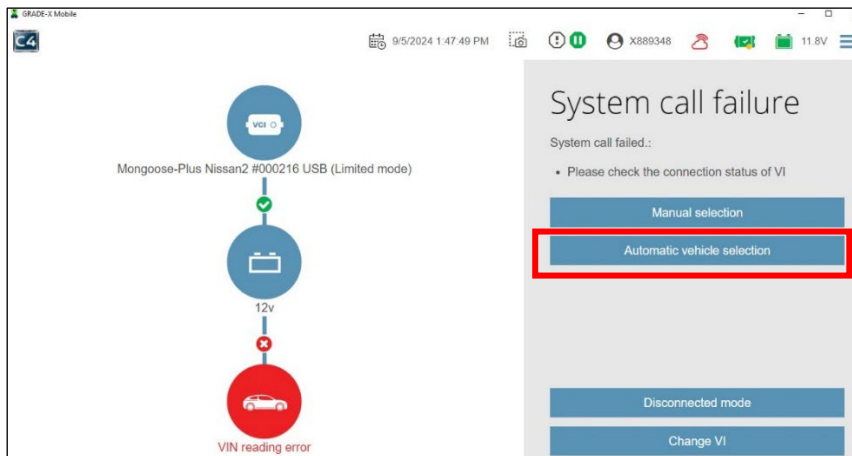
GRADE-X Mobile

C4

9/5/2024 1:47:49 PM

X889348

11.8V

VCI

Mongoose-Plus Nissan2 #000216 USB (Limited mode)

12v

VIN reading error

System call failure

System call failed.:

• Please check the connection status of VI

Manual selection

Automatic vehicle selection

Disconnected mode

Change VI